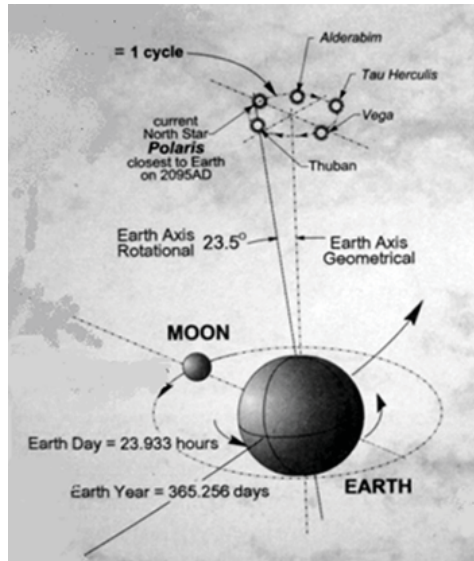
= 1 cycle

Alderabim

Tau Herculis

current North Star
Polaris
closest to Earth on 2095AD

Vega

Thuban

Earth Axis Rotational

23.5°

Earth Axis Geometrical

MOON

Earth Day = 23.933 hours

Earth Year = 365.256 days

EARTH